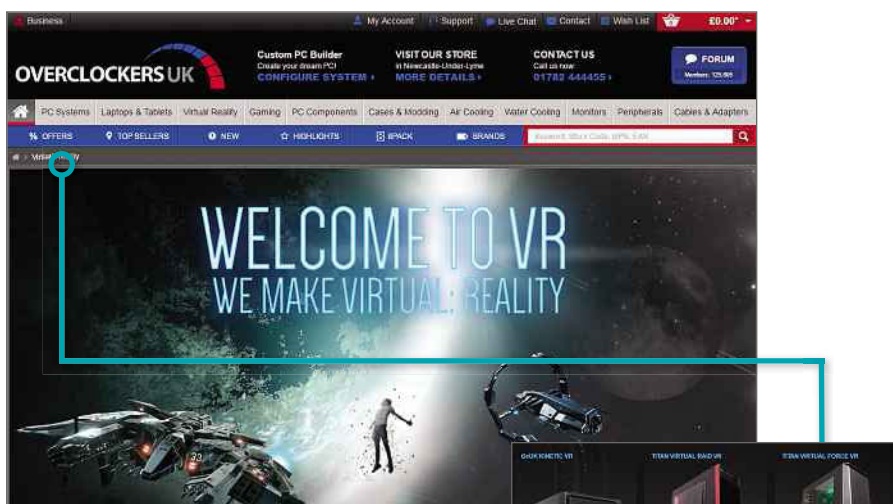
Business

My Account | Support | Live Chat | Contact | Wish List | £0.00*

OVERCLOCKERS UK

Custom PC Builder
Create your dream PC!
CONFIGURE SYSTEM ›

VISIT OUR STORE
in Newcastle-Under-Lyme
MORE DETAILS ›

CONTACT US
Call us now
01782 444455 ›

FORUM
Members: 125,865

PC Systems | Laptops & Tablets | Virtual Reality | Gaming | PC Components | Cases & Modding | Air Cooling | Water Cooling | Monitors | Peripherals | Cables & Adapters

OFFERS | TOP SELLERS | NEW | HIGHLIGHTS | 8PACK | BRANDS

Keyword, Stock Code, MPN, EAN

Virtual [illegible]

WELCOME TO VR
WE MAKE VIRTUAL REALITY

OcUK KINETIC VR | TITAN VIRTUAL RAID VR | TITAN VIRTUAL FORCE VR